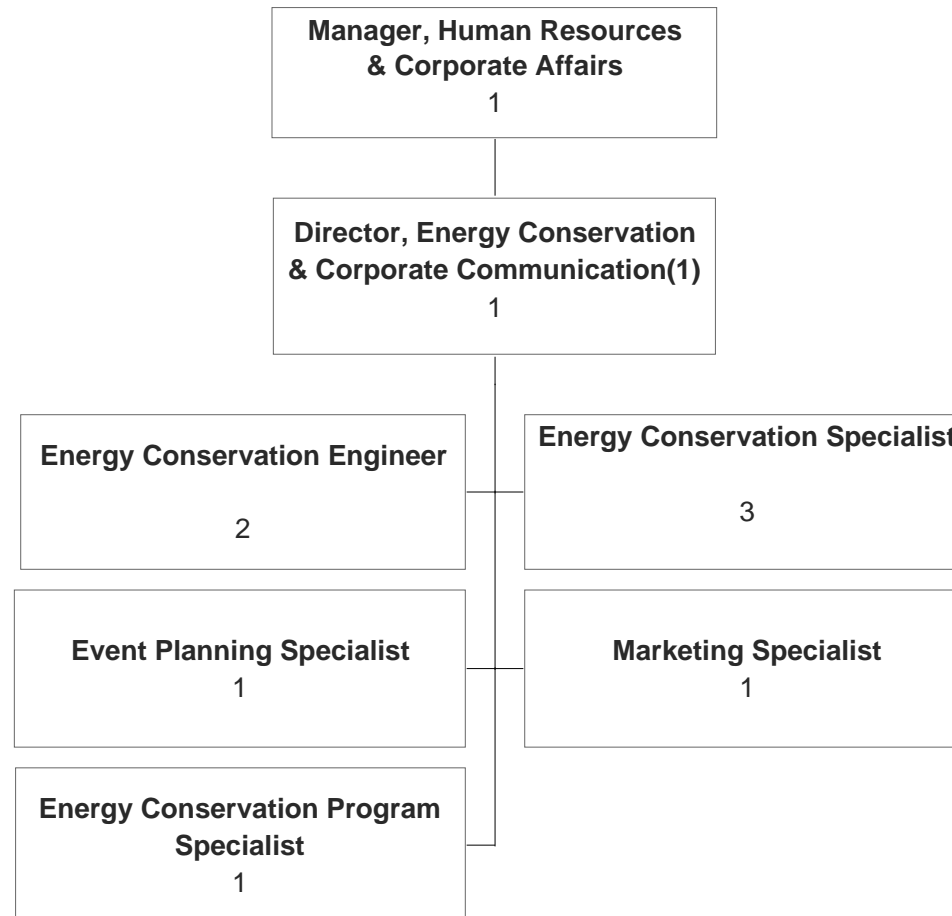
Manager, Human Resources & Corporate Affairs
1

Director, Energy Conservation & Corporate Communication(1)
1

Energy Conservation Engineer
2

Energy Conservation Specialist
3

Event Planning Specialist
1

Marketing Specialist
1

Energy Conservation Program Specialist
1